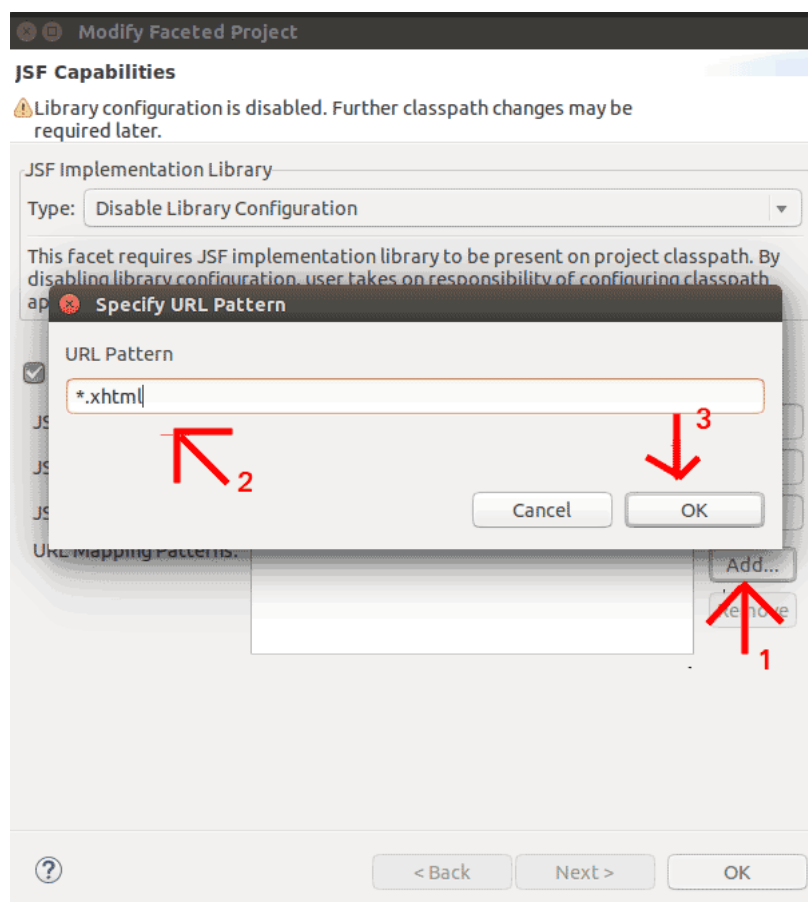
Modify Faceted Project

JSF Capabilities

Library configuration is disabled. Further classpath changes may be required later.

JSF Implementation Library

Type: Disable Library Configuration

This facet requires JSF implementation library to be present on project classpath. By disabling library configuration, user takes on responsibility of configuring classpath ap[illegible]

Specify URL Pattern

URL Pattern

*.xhtml

3

2

Cancel

OK

JS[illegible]

JS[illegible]

JS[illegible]

URL Mapping Patterns:

Add...

Remove

1

?

< Back

Next >

OK